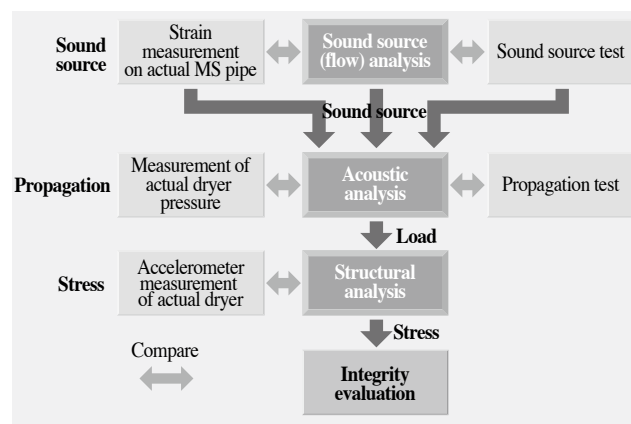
Sound source

Strain measurement on actual MS pipe

Sound source (flow) analysis

Sound source test

Sound source

Propagation

Measurement of actual dryer pressure

Acoustic analysis

Propagation test

Load

Stress

Accelerometer measurement of actual dryer

Structural analysis

Stress

Compare

Integrity evaluation